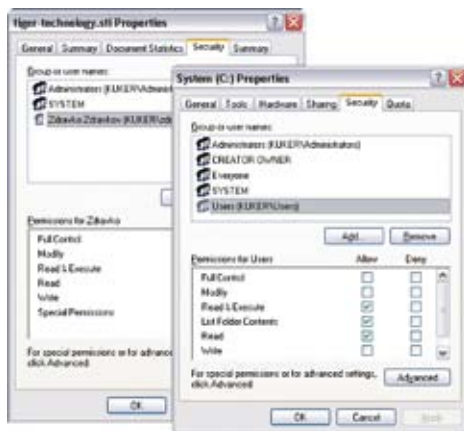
tiger-technology.stl Properties

General | Summary | Document Statistics | Security | Summary

Group or user names:

Administrators (KUKER\Administ

SYSTEM

Zdravko Zdravkov (KUKER\zdr

Permissions for Zdravko

Full Control
Modify
Read & Execute
Read
Write
Special Permissions

For special permissions or for advanced click Advanced.

OK

System (C:) Properties

General | Tools | Hardware | Sharing | Security | Quota

Group or user names:

Administrators (KUKER\Administrators)
CREATOR OWNER
Everyone
SYSTEM
Users (KUKER\Users)

Add... | Remove

| Permissions for Users | Allow | Deny |
|---|---|---|
| Full Control | ☐ | ☐ |
| Modify | ☐ | ☐ |
| Read & Execute | ☑ | ☐ |
| List Folder Contents | ☑ | ☐ |
| Read | ☑ | ☐ |
| Write | ☐ | ☐ |

For special permissions or for advanced settings, click Advanced.

Advanced

OK | Cancel | Apply